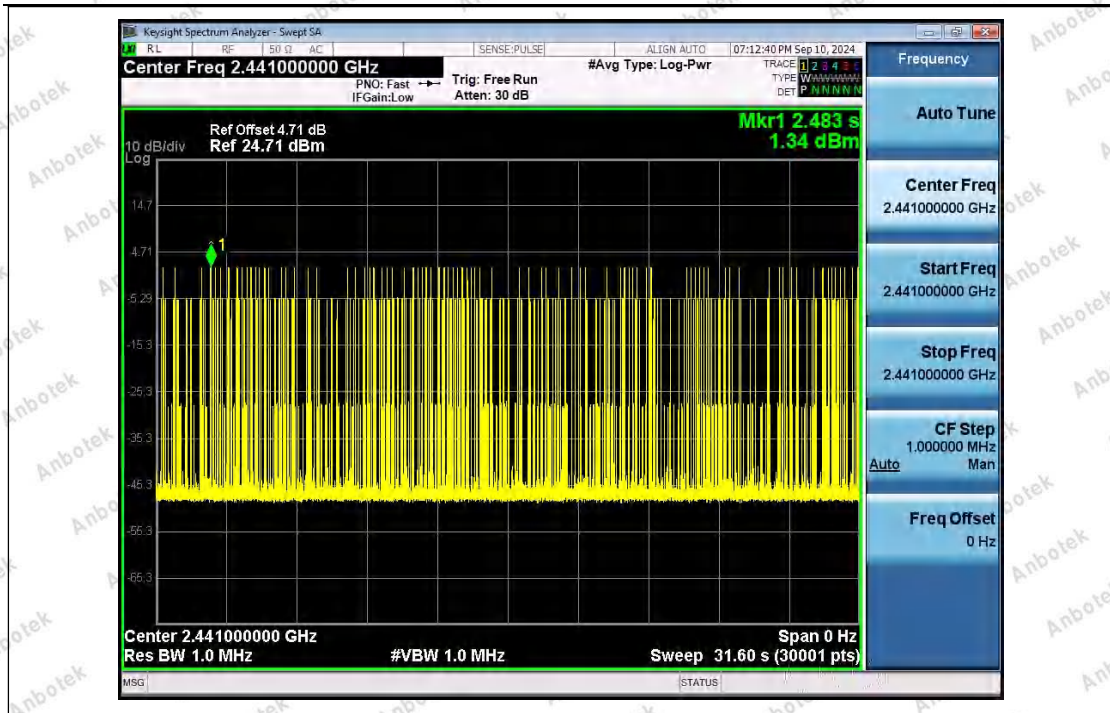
Keysight Spectrum Analyzer - Swept SA
RL RF 50 Ω AC SENSE:PULSE ALIGN AUTO 07:12:40 PM Sep 10, 2024
Center Freq 2.441000000 GHz
PNO: Fast IFGain:Low
Trig: Free Run Atten: 30 dB
#Avg Type: Log-Pwr
TRACE 1 2 3 4 5 6
TYPE W W W W W W
DET P N N N N N
Frequency

Ref Offset 4.71 dB
10 dB/div Ref 24.71 dBm
Log
Mkr1 2.483 s
1.34 dBm

14.7
4.71
-5.29
-15.3
-25.3
-35.3
-45.3
-55.3
-65.3

1

Center 2.441000000 GHz
Res BW 1.0 MHz
#VBW 1.0 MHz
Span 0 Hz
Sweep 31.60 s (30001 pts)

Auto Tune

Center Freq
2.441000000 GHz

Start Freq
2.441000000 GHz

Stop Freq
2.441000000 GHz

CF Step
1.000000 MHz
Auto Man

Freq Offset
0 Hz

MSG
STATUS

Anbotek Anbotek Anbotek Anbotek Anbotek Anbotek Anbotek Anbotek Anbotek Anbotek Anbotek Anbotek Anbotek Anbotek Anbotek Anbotek